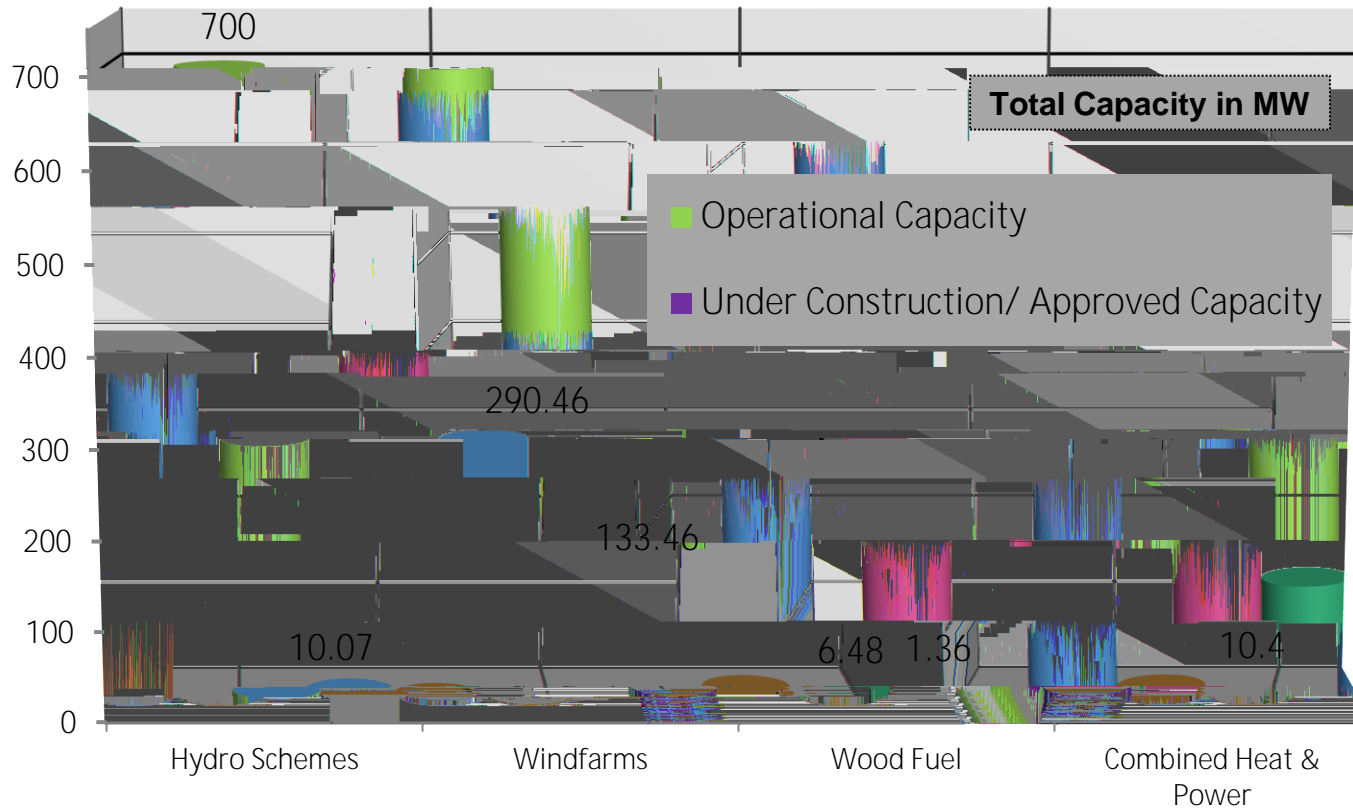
700

700
600
500
400
300
200
100
0

Total Capacity in MW

Operational Capacity

Under Construction/ Approved Capacity

290.46

133.46

10.07

6.48

1.36

10.4

Hydro Schemes

Windfarms

Wood Fuel

Combined Heat & Power